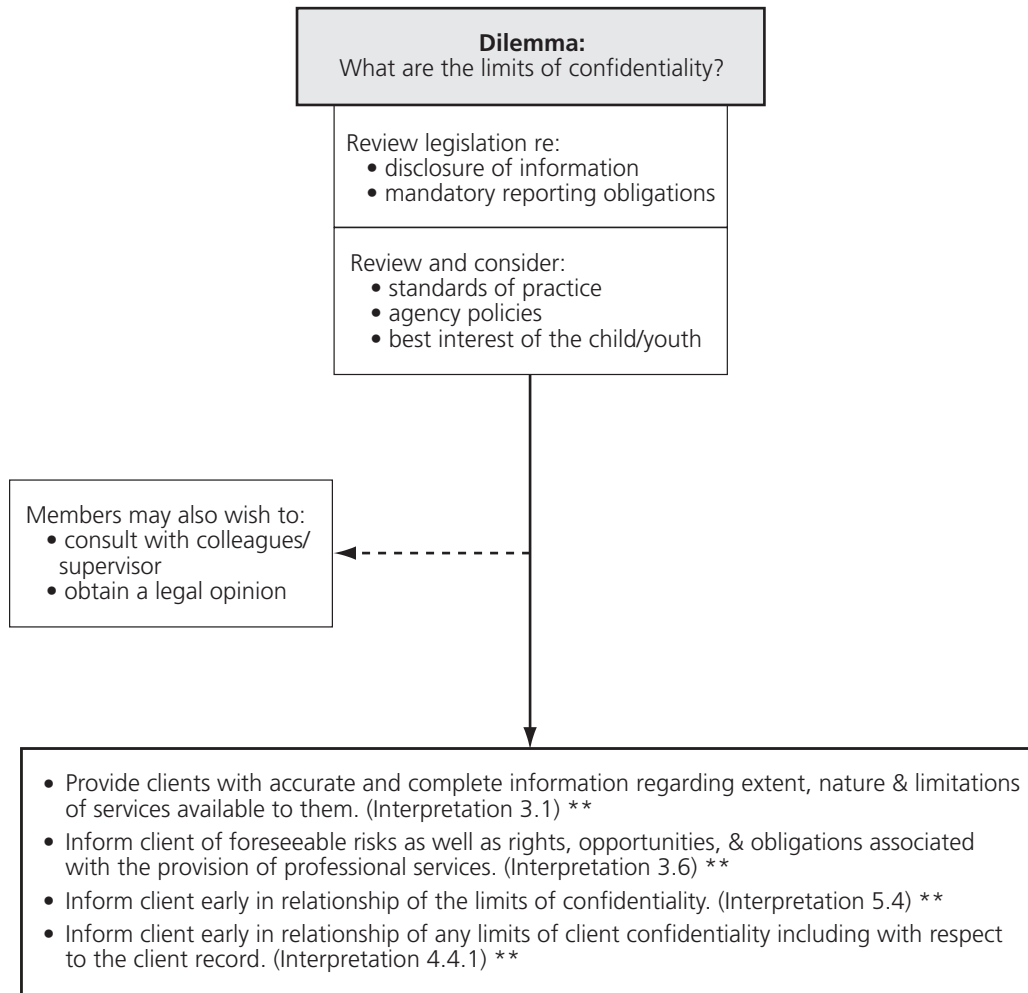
**Dilemma:**
What are the limits of confidentiality?

Review legislation re:
• disclosure of information
• mandatory reporting obligations

Review and consider:
• standards of practice
• agency policies
• best interest of the child/youth

Members may also wish to:
• consult with colleagues/ supervisor
• obtain a legal opinion

• Provide clients with accurate and complete information regarding extent, nature & limitations of services available to them. (Interpretation 3.1) **
• Inform client of foreseeable risks as well as rights, opportunities, & obligations associated with the provision of professional services. (Interpretation 3.6) **
• Inform client early in relationship of the limits of confidentiality. (Interpretation 5.4) **
• Inform client early in relationship of any limits of client confidentiality including with respect to the client record. (Interpretation 4.4.1) **